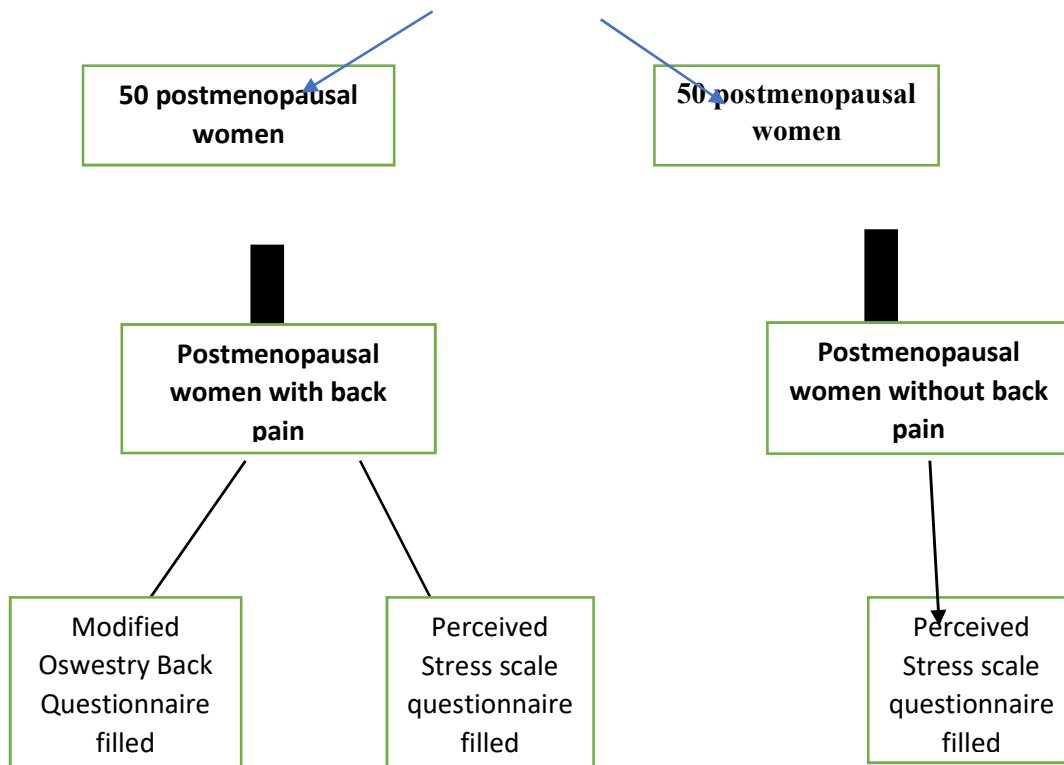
50 postmenopausal women

50 postmenopausal women

Postmenopausal women with back pain

Postmenopausal women without back pain

Modified Oswestry Back Questionnaire filled

Perceived Stress scale questionnaire filled

Perceived Stress scale questionnaire filled